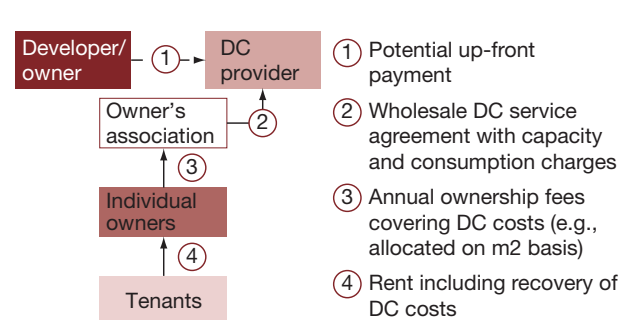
Developer/ owner

1

DC provider

Owner's association

2

3

Individual owners

4

Tenants

1 Potential up-front payment

2 Wholesale DC service agreement with capacity and consumption charges

3 Annual ownership fees covering DC costs (e.g., allocated on m2 basis)

4 Rent including recovery of DC costs